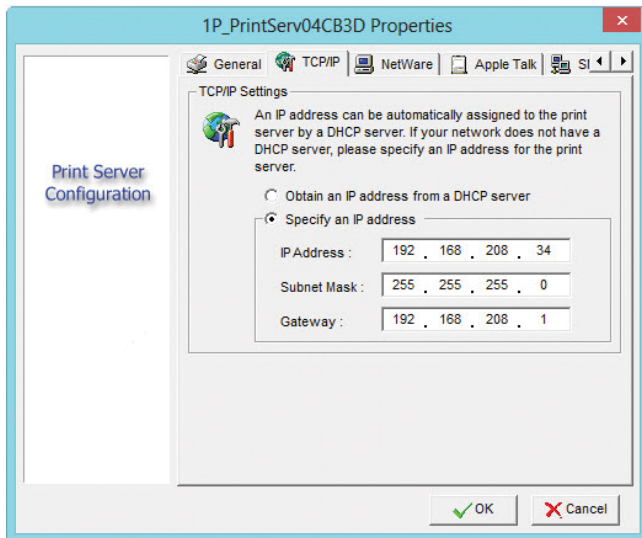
1P_PrintServ04CB3D Properties

Print Server Configuration

General | TCP/IP | NetWare | Apple Talk | S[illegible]

TCP/IP Settings

An IP address can be automatically assigned to the print server by a DHCP server. If your network does not have a DHCP server, please specify an IP address for the print server.

Obtain an IP address from a DHCP server

Specify an IP address

| | | | | |
|---|---|---|---|---|
| IP Address : | 192 | 168 | 208 | 34 |
| Subnet Mask : | 255 | 255 | 255 | 0 |
| Gateway : | 192 | 168 | 208 | 1 |

OK

Cancel